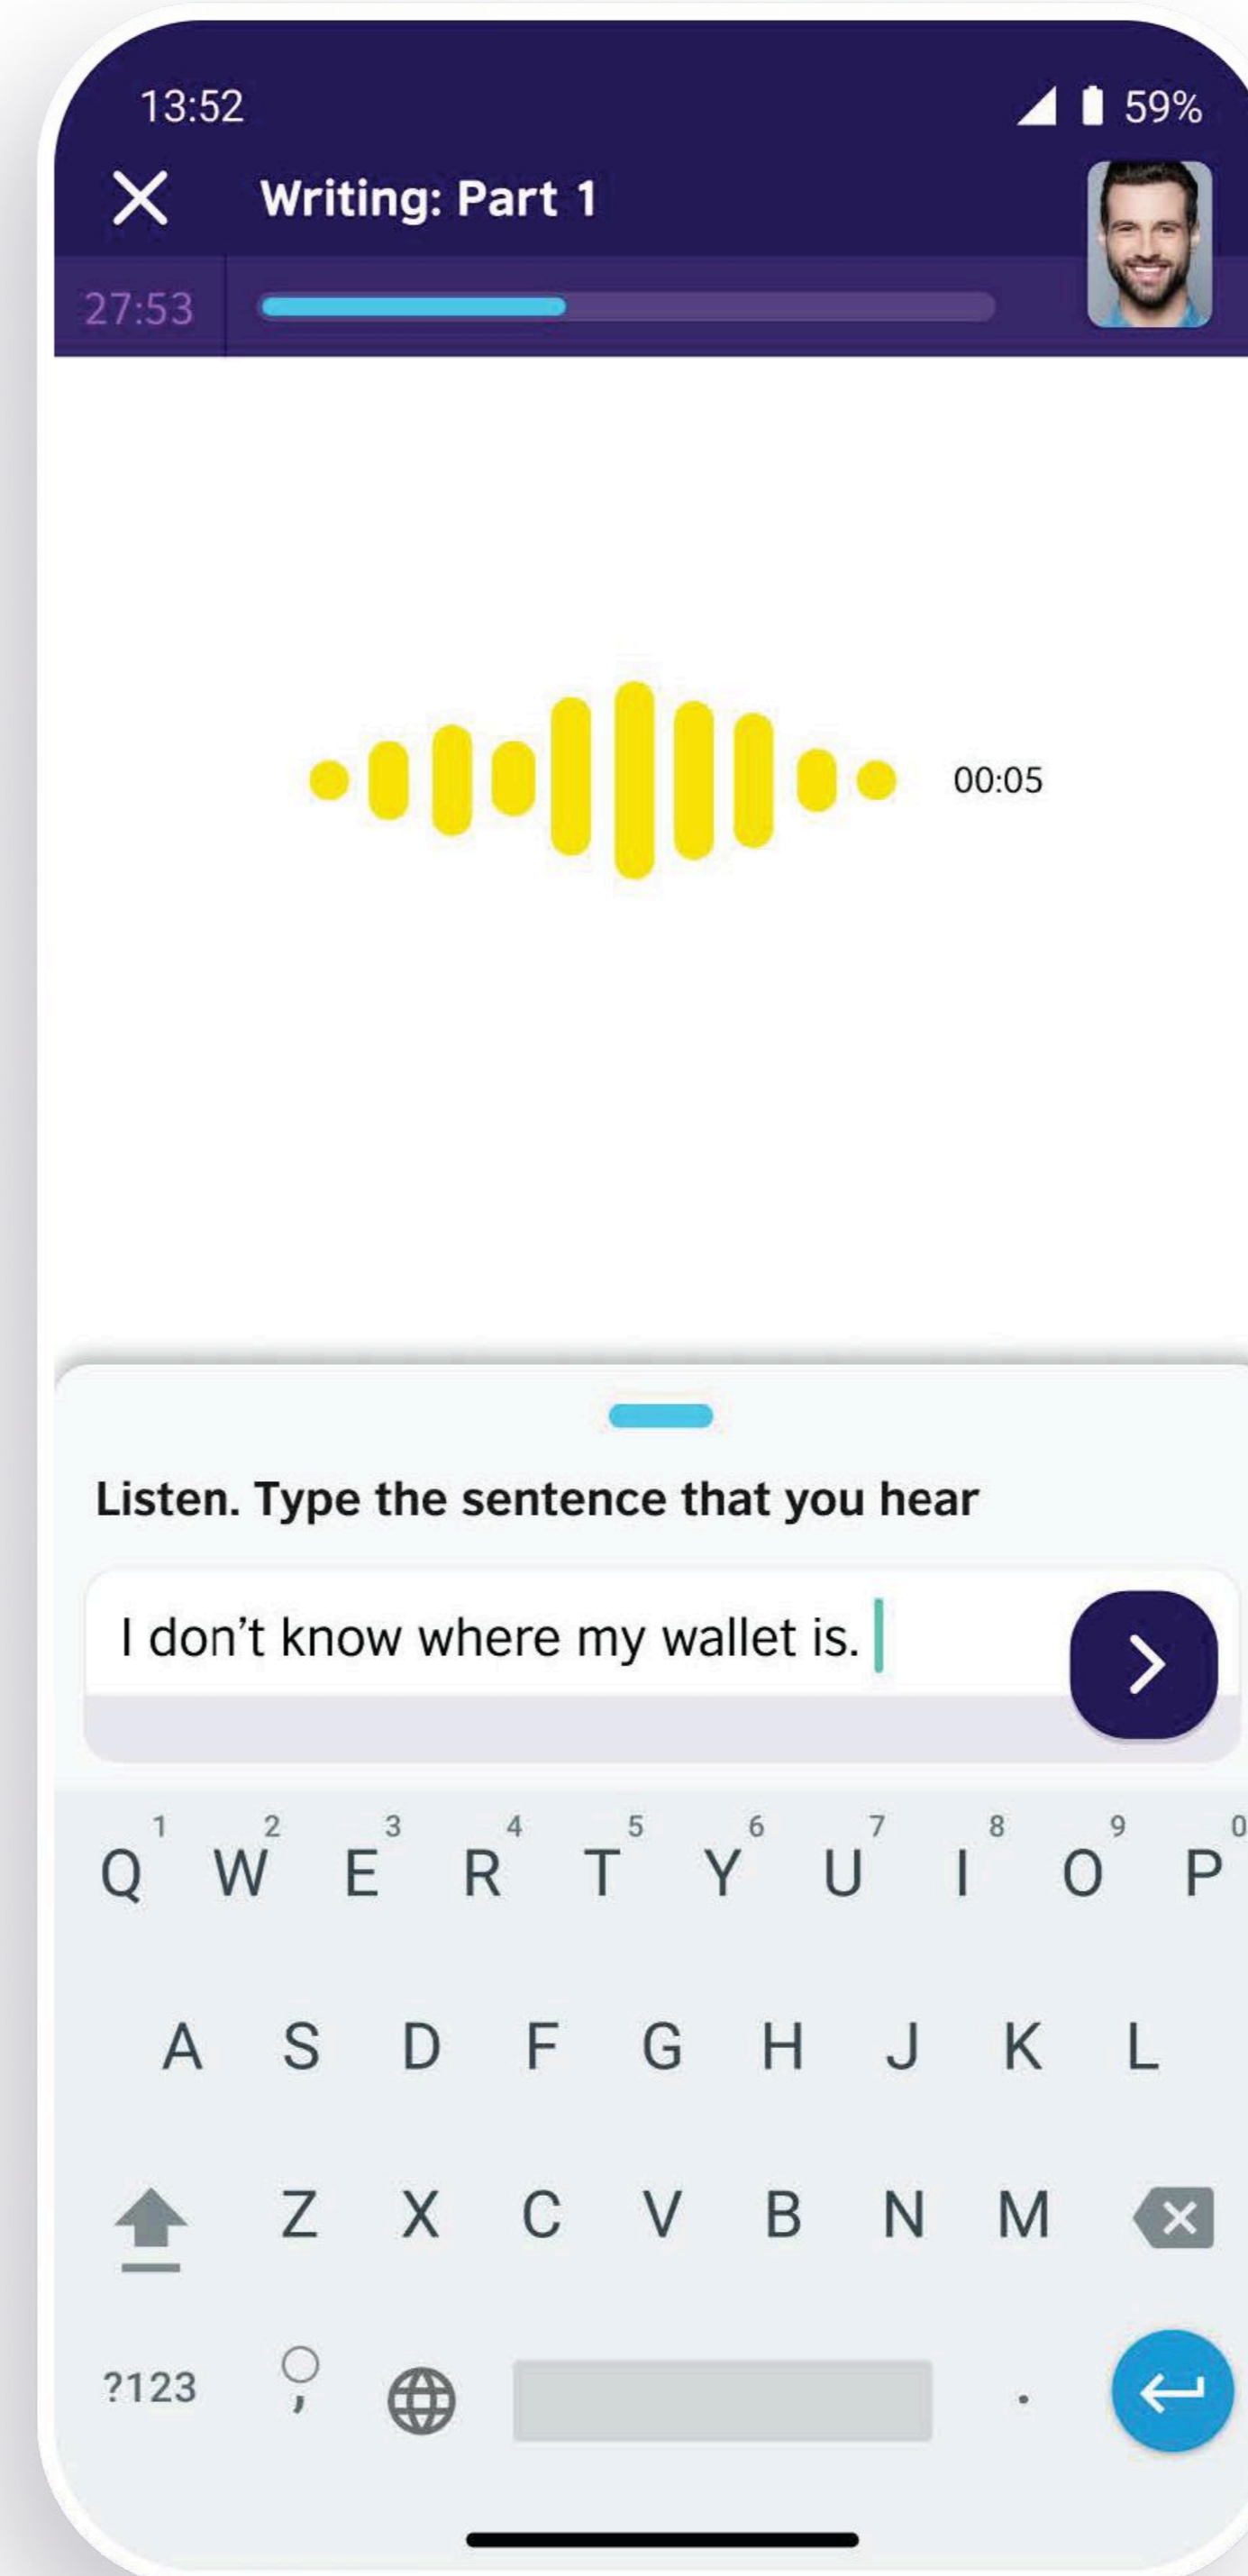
13:52 59%

Writing: Part 1

27:53

00:05

Listen. Type the sentence that you hear

I don’t know where my wallet is.

1 2 3 4 5 6 7 8 9 0
Q W E R T Y U I O P

A S D F G H J K L

Z X C V B N M

?123 , .